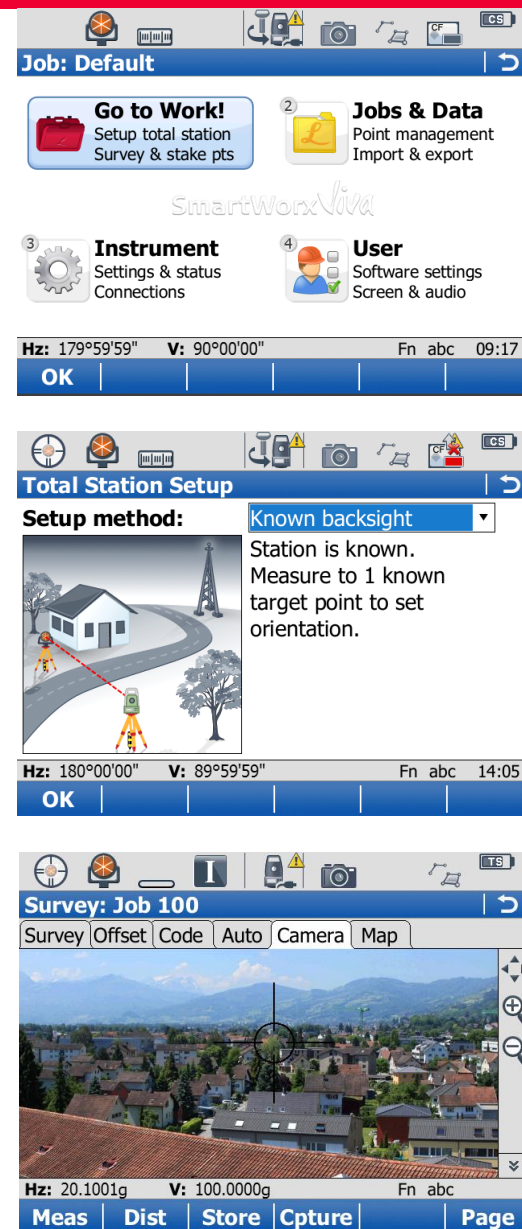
CS

Job: Default

Go to Work!
Setup total station
Survey & stake pts

2
Jobs & Data
Point management
Import & export

SmartWorx Viva

3
Instrument
Settings & status
Connections

4
User
Software settings
Screen & audio

Hz: 179°59'59" V: 90°00'00" Fn abc 09:17

OK

CS

Total Station Setup

Setup method: Known backsight

Station is known. Measure to 1 known target point to set orientation.

Hz: 180°00'00" V: 89°59'59" Fn abc 14:05

OK

TS

Survey: Job 100

Survey | Offset | Code | Auto | Camera | Map

Hz: 20.1001g V: 100.0000g Fn abc

Meas | Dist | Store | Cpture | | Page